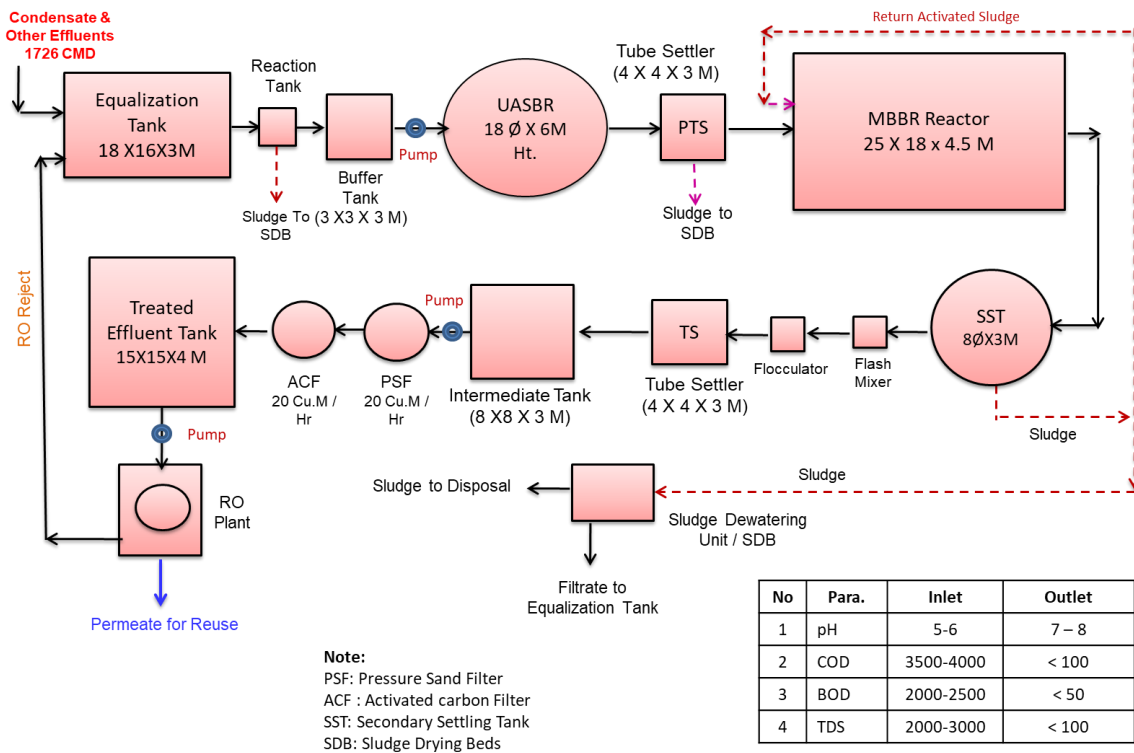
Condensate & Other Effluents 1726 CMD

Return Activated Sludge

Equalization Tank 18 X16X3M

Reaction Tank

Sludge To SDB

Buffer Tank (3 X3 X 3 M)

Pump

UASBR 18 Ø X 6M Ht.

Tube Settler (4 X 4 X 3 M)

PTS

Sludge to SDB

MBBR Reactor 25 X 18 x 4.5 M

RO Reject

Treated Effluent Tank 15X15X4 M

ACF 20 Cu.M / Hr

PSF 20 Cu.M / Hr

Pump

Intermediate Tank (8 X8 X 3 M)

TS

Tube Settler (4 X 4 X 3 M)

Flocculator

Flash Mixer

SST 8ØX3M

Sludge

Pump

RO Plant

Sludge to Disposal

Sludge

Sludge Dewatering Unit / SDB

Filtrate to Equalization Tank

Permeate for Reuse

Note:
PSF: Pressure Sand Filter
ACF : Activated carbon Filter
SST: Secondary Settling Tank
SDB: Sludge Drying Beds

| No | Para. | Inlet | Outlet |
|---|---|---|---|
| 1 | pH | 5-6 | 7 – 8 |
| 2 | COD | 3500-4000 | < 100 |
| 3 | BOD | 2000-2500 | < 50 |
| 4 | TDS | 2000-3000 | < 100 |